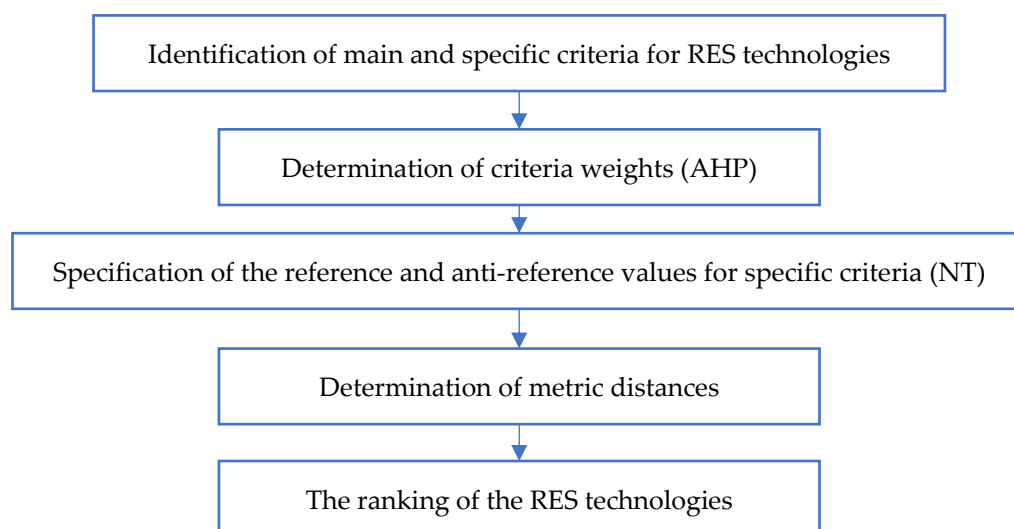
Identification of main and specific criteria for RES technologies

Determination of criteria weights (AHP)

Specification of the reference and anti-reference values for specific criteria (NT)

Determination of metric distances

The ranking of the RES technologies